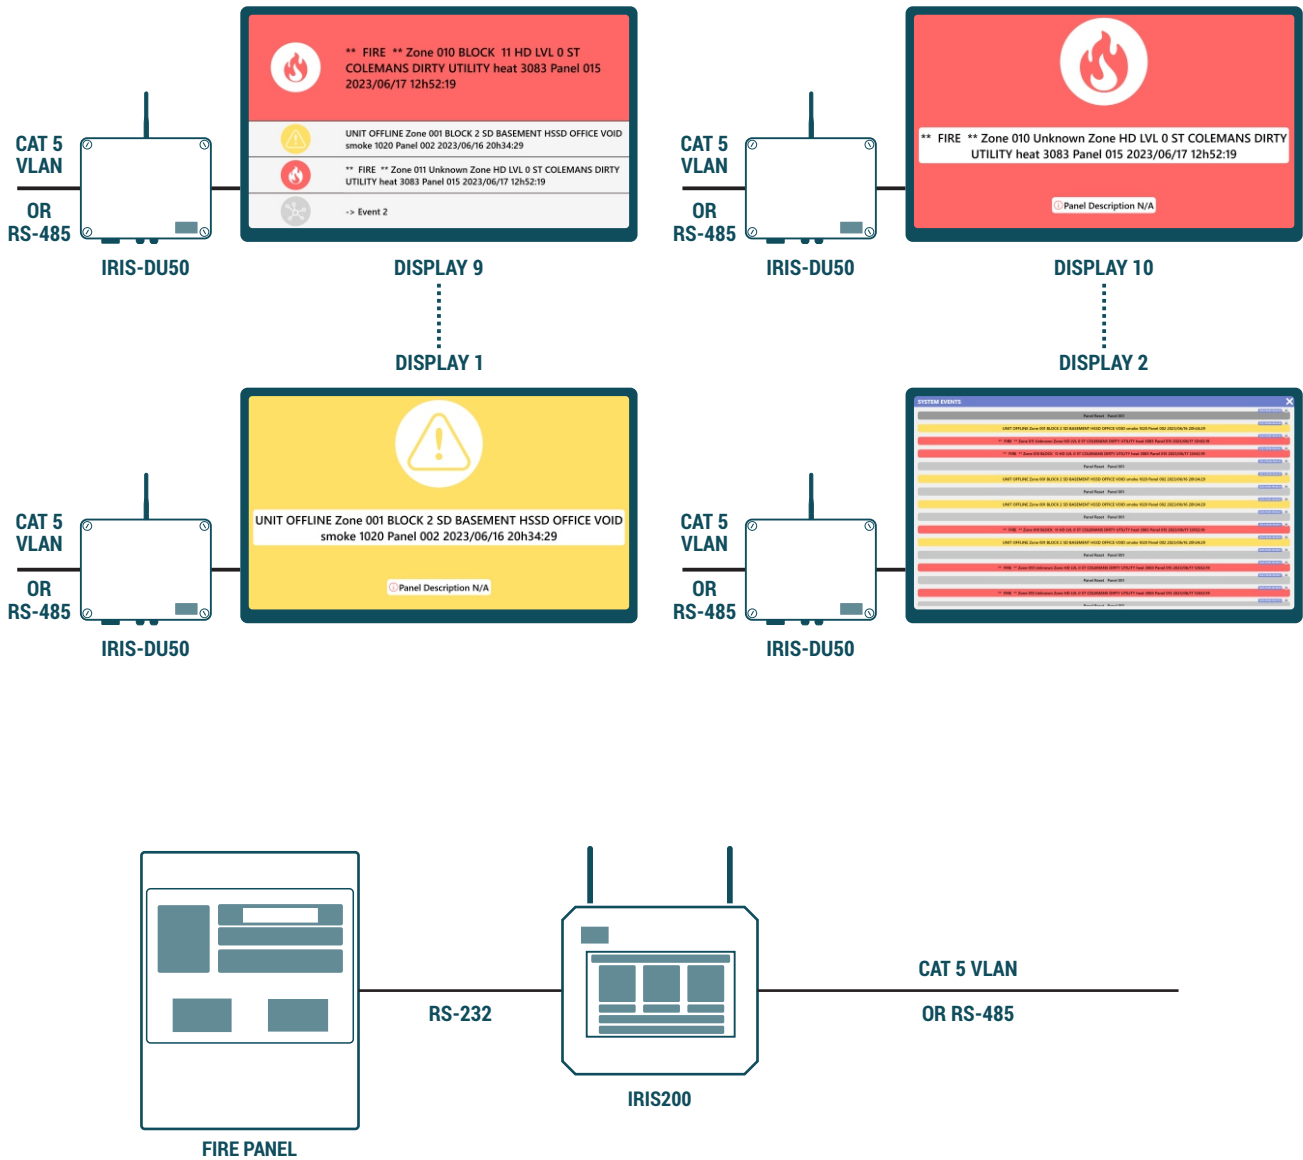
CAT 5
VLAN

OR
RS-485

IRIS-DU50

** FIRE ** Zone 010 BLOCK 11 HD LVL 0 ST COLEMANS DIRTY UTILITY heat 3083 Panel 015 2023/06/17 12h52:19

UNIT OFFLINE Zone 001 BLOCK 2 SD BASEMENT HSSD OFFICE VOID smoke 1020 Panel 002 2023/06/16 20h34:29

** FIRE ** Zone 011 Unknown Zone HD LVL 0 ST COLEMANS DIRTY UTILITY heat 3083 Panel 015 2023/06/17 12h52:19

-> Event 2

DISPLAY 9

DISPLAY 1

CAT 5
VLAN

OR
RS-485

IRIS-DU50

** FIRE ** Zone 010 Unknown Zone HD LVL 0 ST COLEMANS DIRTY UTILITY heat 3083 Panel 015 2023/06/17 12h52:19

Panel Description N/A

DISPLAY 10

DISPLAY 2

CAT 5
VLAN

OR
RS-485

IRIS-DU50

UNIT OFFLINE Zone 001 BLOCK 2 SD BASEMENT HSSD OFFICE VOID smoke 1020 Panel 002 2023/06/16 20h34:29

Panel Description N/A

CAT 5
VLAN

OR
RS-485

IRIS-DU50

SYSTEM EVENTS

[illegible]

FIRE PANEL

RS-232

IRIS200

CAT 5 VLAN

OR RS-485